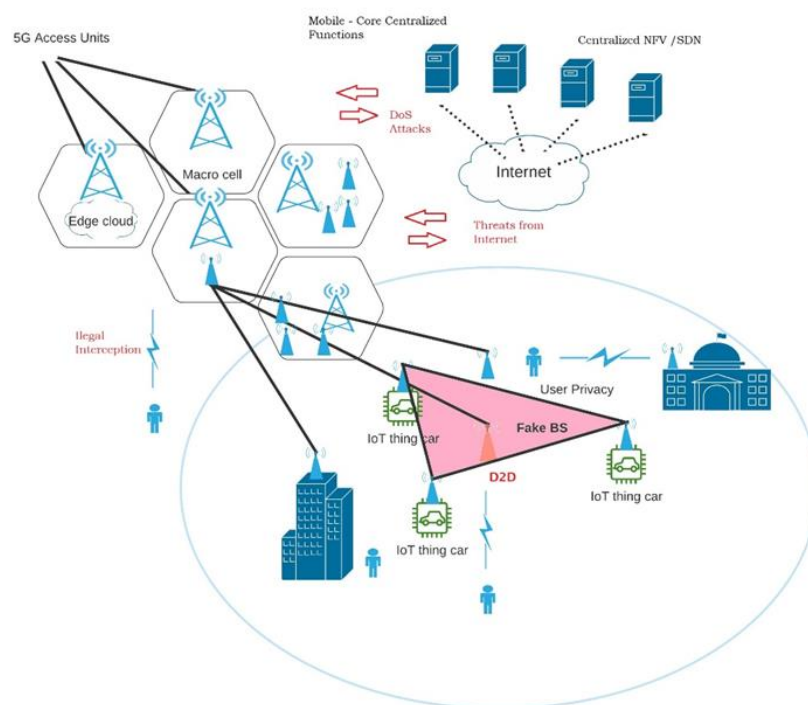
5G Access Units

Mobile - Core Centralized Functions

Centralized NFV /SDN

DoS Attacks

Internet

Macro cell

Edge cloud

Threats from Internet

Ilegal Interception

User Privacy

Fake BS

IoT thing car

D2D

IoT thing car

IoT thing car